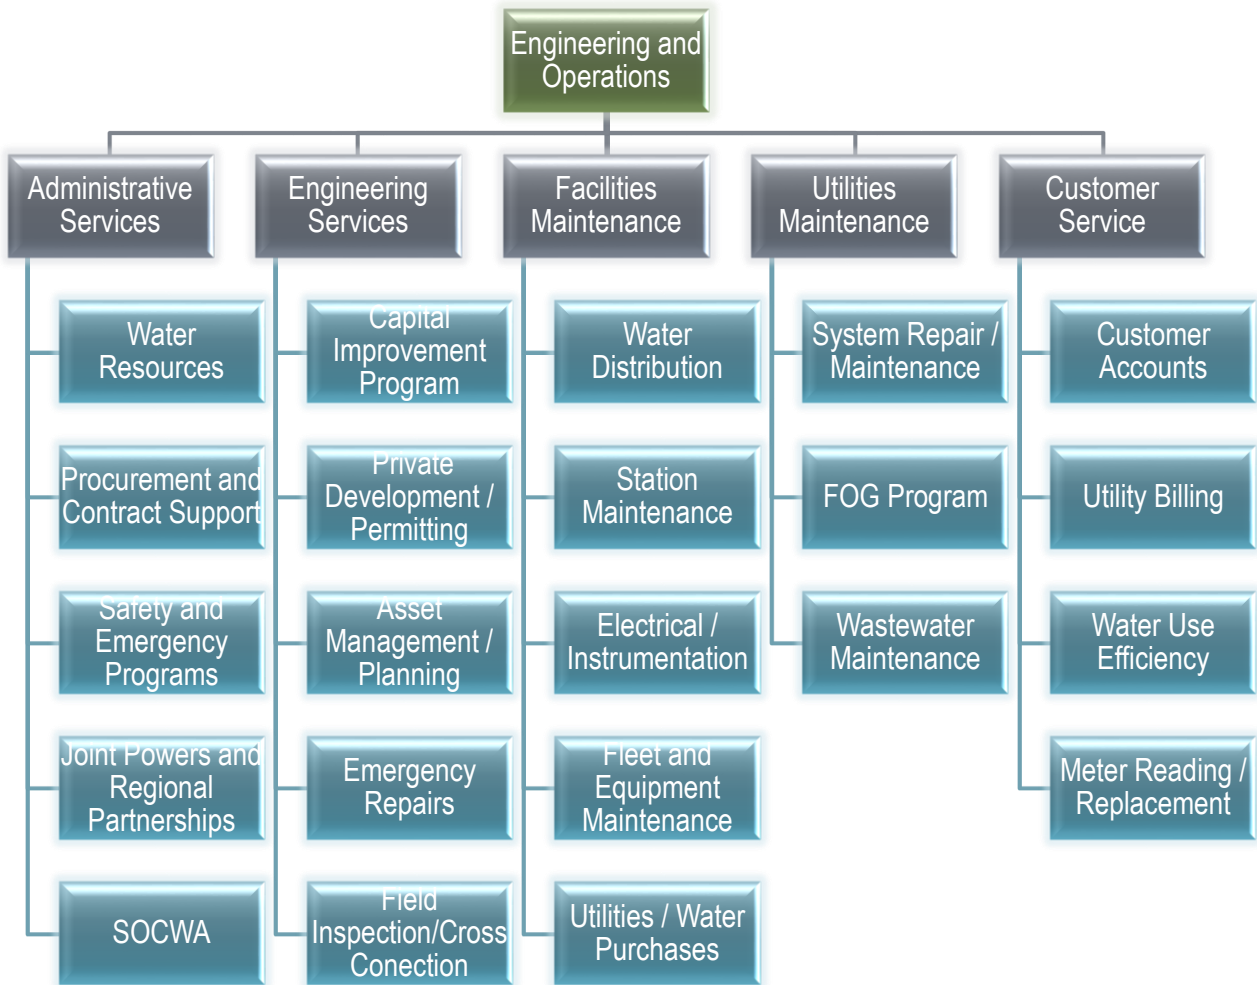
Engineering and Operations

Administrative Services

Water Resources

Procurement and Contract Support

Safety and Emergency Programs

Joint Powers and Regional Partnerships

SOCWA

Engineering Services

Capital Improvement Program

Private Development / Permitting

Asset Management / Planning

Emergency Repairs

Field Inspection/Cross Conection

Facilities Maintenance

Water Distribution

Station Maintenance

Electrical / Instrumentation

Fleet and Equipment Maintenance

Utilities / Water Purchases

Utilities Maintenance

System Repair / Maintenance

FOG Program

Wastewater Maintenance

Customer Service

Customer Accounts

Utility Billing

Water Use Efficiency

Meter Reading / Replacement